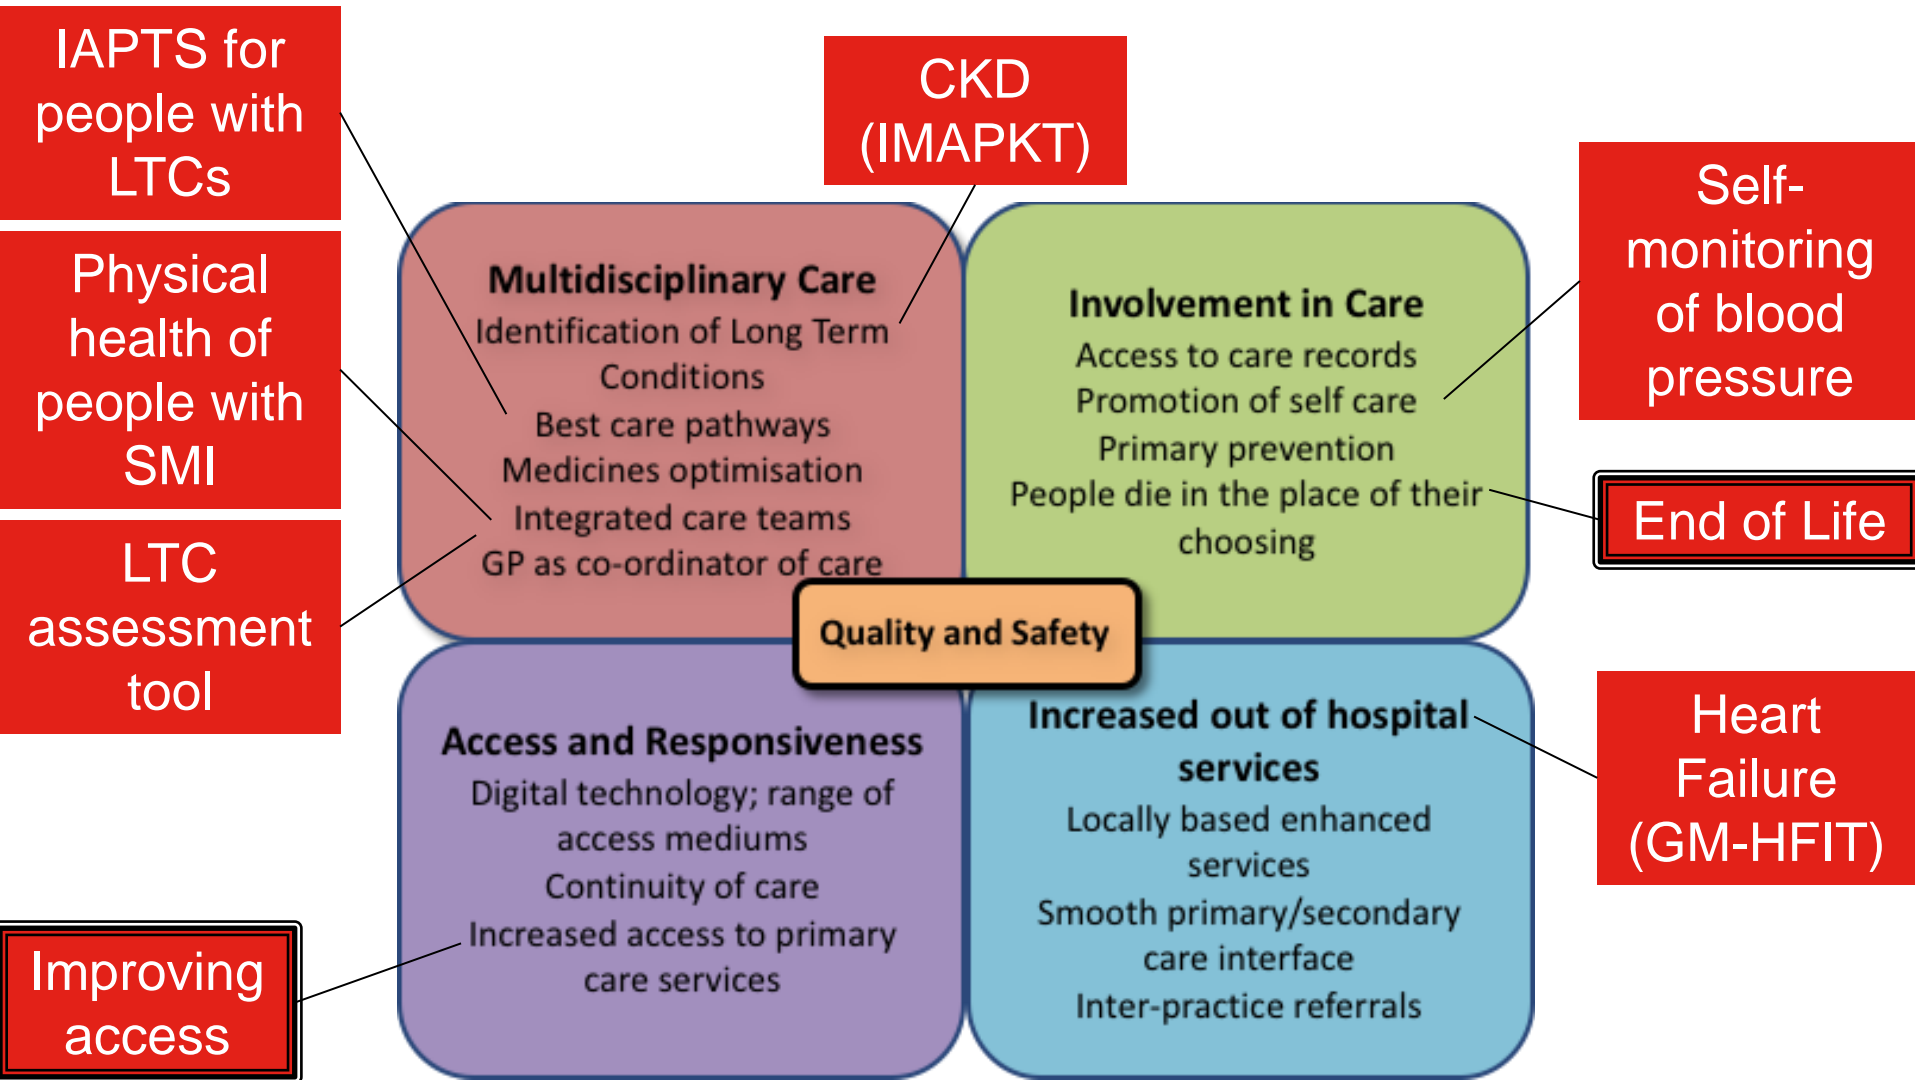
IAPTS for people with LTCs

Physical health of people with SMI

LTC assessment tool

Improving access

CKD (IMAPKT)

Multidisciplinary Care
Identification of Long Term Conditions
Best care pathways
Medicines optimisation
Integrated care teams
GP as co-ordinator of care

Involvement in Care
Access to care records
Promotion of self care
Primary prevention
People die in the place of their choosing

Quality and Safety

Access and Responsiveness
Digital technology; range of access mediums
Continuity of care
Increased access to primary care services

Increased out of hospital services
Locally based enhanced services
Smooth primary/secondary care interface
Inter-practice referrals

Self-monitoring of blood pressure

End of Life

Heart Failure (GM-HFIT)